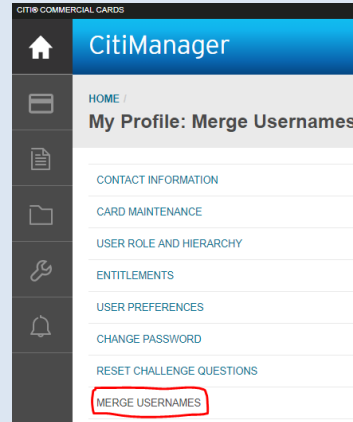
CITI® COMMERCIAL CARDS

CitiManager

HOME /

My Profile: Merge Usernames

CONTACT INFORMATION

CARD MAINTENANCE

USER ROLE AND HIERARCHY

ENTITLEMENTS

USER PREFERENCES

CHANGE PASSWORD

RESET CHALLENGE QUESTIONS

MERGE USERNAMES